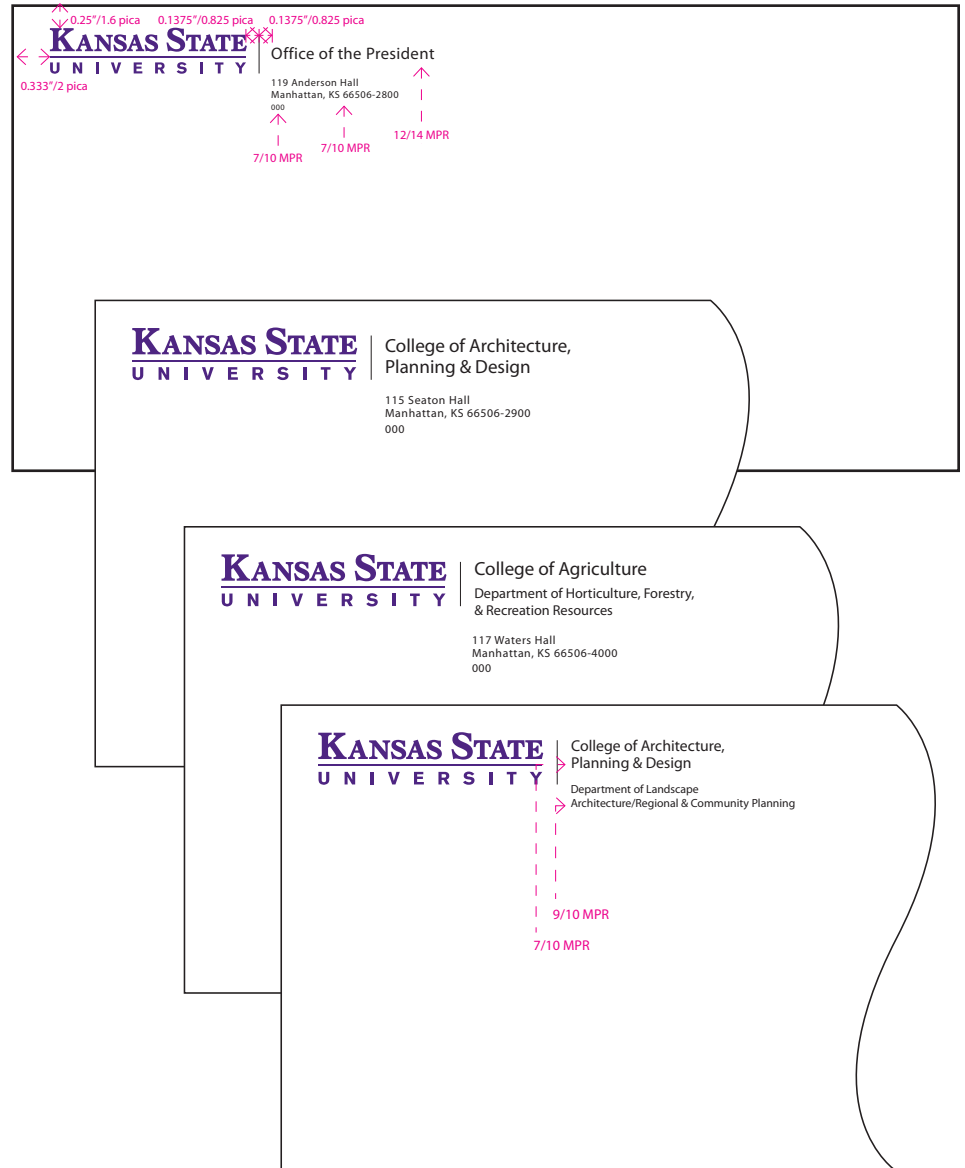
0.25"/1.6 pica
0.1375"/0.825 pica
0.1375"/0.825 pica
KANSAS STATE
UNIVERSITY
Office of the President
0.333"/2 pica
119 Anderson Hall
Manhattan, KS 66506-2800
000
7/10 MPR
7/10 MPR
12/14 MPR

KANSAS STATE
UNIVERSITY
College of Architecture, Planning & Design
115 Seaton Hall
Manhattan, KS 66506-2900
000

KANSAS STATE
UNIVERSITY
College of Agriculture
Department of Horticulture, Forestry, & Recreation Resources
117 Waters Hall
Manhattan, KS 66506-4000
000

KANSAS STATE
UNIVERSITY
College of Architecture, Planning & Design
Department of Landscape Architecture/Regional & Community Planning
9/10 MPR
7/10 MPR